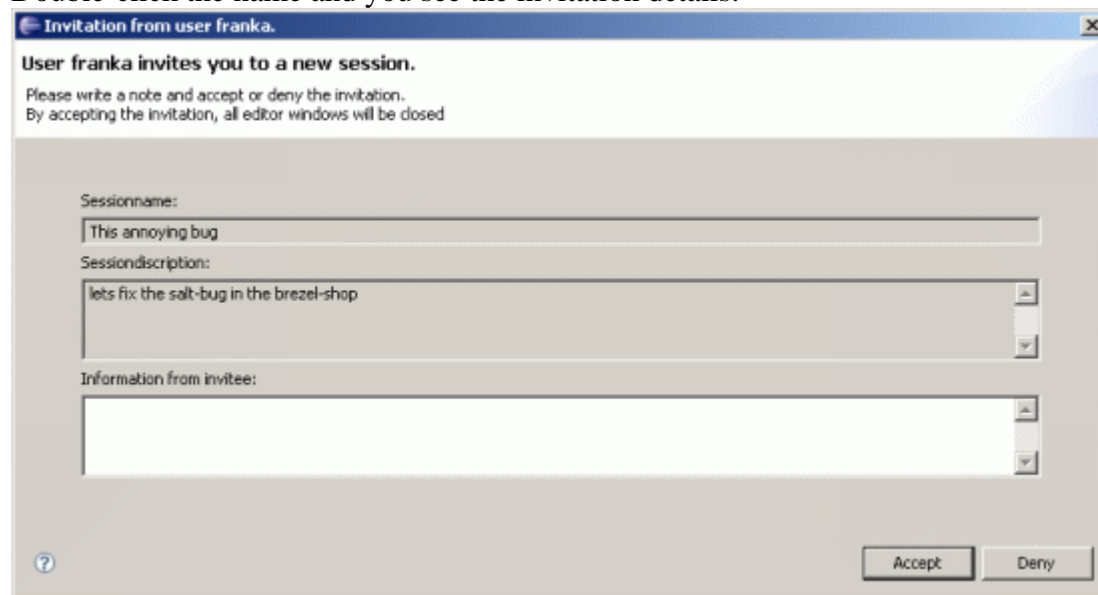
Double-click the name and you see the invitation details.

Invitation from user franka.

User franka invites you to a new session.

Please write a note and accept or deny the invitation.
By accepting the invitation, all editor windows will be closed

Sessionname:

This annoying bug

Sessiondiscription:

lets fix the salt-bug in the brezel-shop

Information from invitee:

Accept

Deny